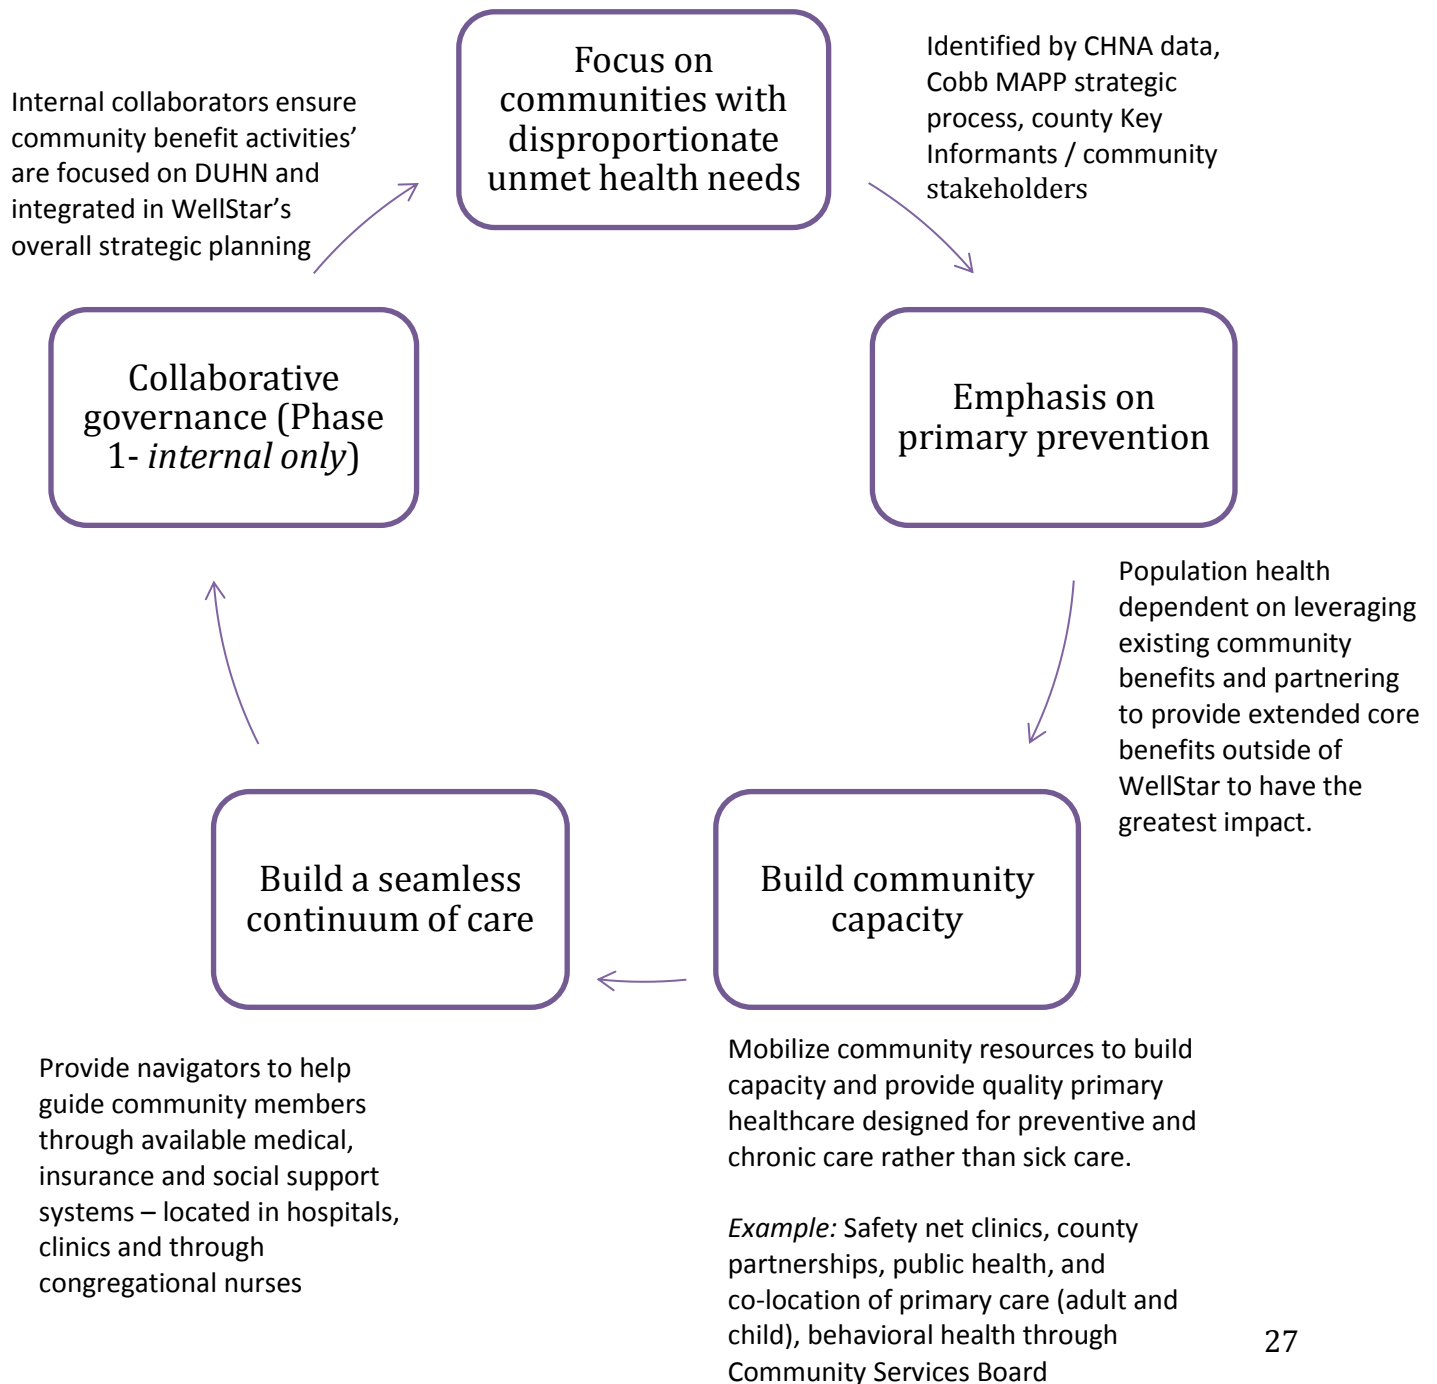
Internal collaborators ensure community benefit activities' are focused on DUHN and integrated in WellStar's overall strategic planning

Focus on communities with disproportionate unmet health needs

Identified by CHNA data, Cobb MAPP strategic process, county Key Informants / community stakeholders

Collaborative governance (Phase 1- *internal only*)

Emphasis on primary prevention

Population health dependent on leveraging existing community benefits and partnering to provide extended core benefits outside of WellStar to have the greatest impact.

Build a seamless continuum of care

Build community capacity

Provide navigators to help guide community members through available medical, insurance and social support systems – located in hospitals, clinics and through congregational nurses

Mobilize community resources to build capacity and provide quality primary healthcare designed for preventive and chronic care rather than sick care.

*Example:* Safety net clinics, county partnerships, public health, and co-location of primary care (adult and child), behavioral health through Community Services Board

27